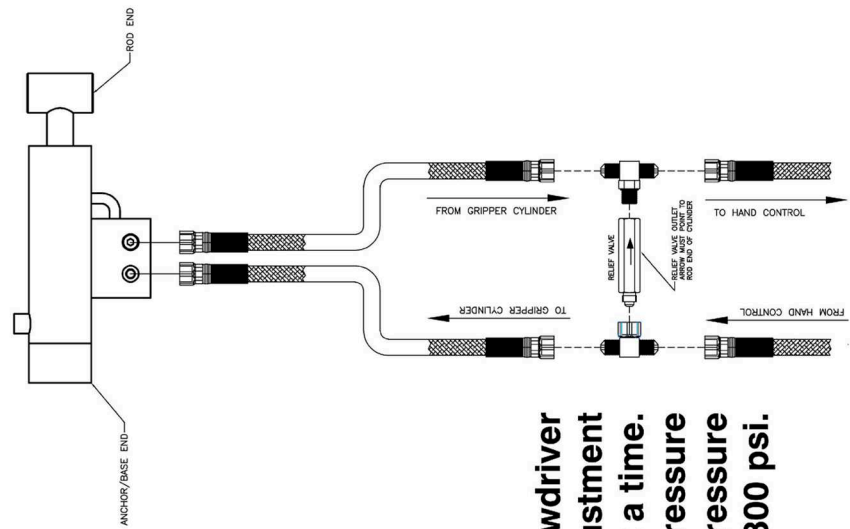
ROD END

ANCHOR/BASE END

FROM GRIPPER CYLINDER

TO HAND CONTROL

RELIEF VALVE

RELIEF VALVE OUTLET ARROW MUST POINT TO ROD END OF CYLINDER

TO GRIPPER CYLINDER

FROM HAND CONTROL

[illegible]wdriver
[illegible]ustment
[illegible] a time.
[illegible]ressure
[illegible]ressure
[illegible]800 psi.